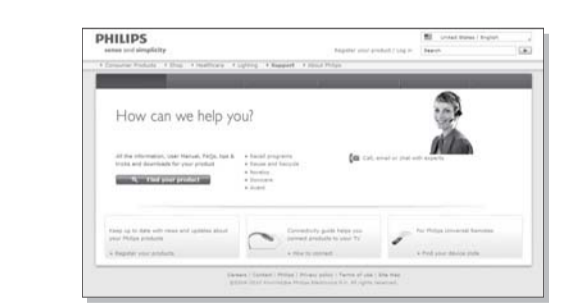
PHILIPS
sense and simplicity

United States | English

Register your product | Log in   Search

› Consumer Products  › Shop  › Healthcare  › Lighting  › Support  › About Philips

How can we help you?

All the information, User Manual, FAQs, tips & tricks and downloads for your product

Find your product

• Recall programs
• Values and Recycle
• Reviews
• Glossary
• Guest

Call, email or chat with experts

Keep up to date with news and updates about your Philips products

› Register your products

Connectivity guide helps you connect products to your TV

› How to connect

For Philips Universal Remotes

› Find your device code

Careers | Contact | Philips | Privacy policy | Terms of use | Site map
©2004-2010 Koninklijke Philips Electronics N.V. All rights reserved.